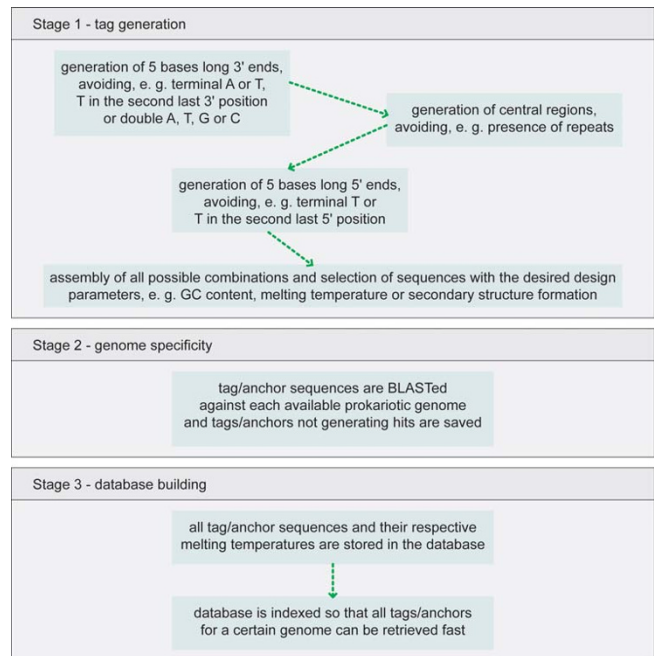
Stage 1 - tag generation

generation of 5 bases long 3' ends, avoiding, e. g. terminal A or T, T in the second last 3' position or double A, T, G or C

generation of central regions, avoiding, e. g. presence of repeats

generation of 5 bases long 5' ends, avoiding, e. g. terminal T or T in the second last 5' position

assembly of all possible combinations and selection of sequences with the desired design parameters, e. g. GC content, melting temperature or secondary structure formation

Stage 2 - genome specificity

tag/anchor sequences are BLASTed against each available prokariotic genome and tags/anchors not generating hits are saved

Stage 3 - database building

all tag/anchor sequences and their respective melting temperatures are stored in the database

database is indexed so that all tags/anchors for a certain genome can be retrieved fast